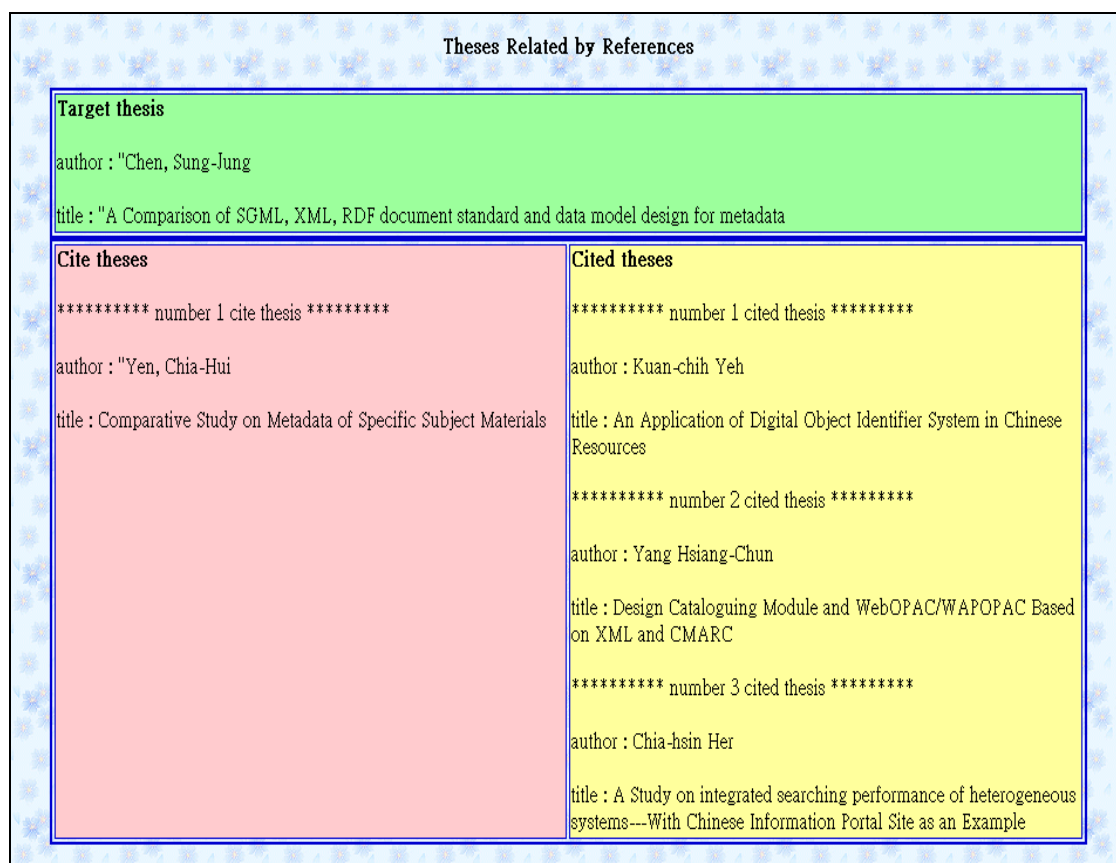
Theses Related by References

| Target thesis<br><br>author : "Chen, Sung-Jung<br><br>title : "A Comparison of SGML, XML, RDF document standard and data model design for metadata | |
|---|---|
| Cite theses<br><br>********** number 1 cite thesis *********<br><br>author : "Yen, Chia-Hui<br><br>title : Comparative Study on Metadata of Specific Subject Materials | Cited theses<br><br>********** number 1 cited thesis *********<br><br>author : Kuan-chih Yeh<br><br>title : An Application of Digital Object Identifier System in Chinese Resources<br><br>********** number 2 cited thesis *********<br><br>author : Yang Hsiang-Chun<br><br>title : Design Cataloguing Module and WebOPAC/WAPOPAC Based on XML and CMARC<br><br>********** number 3 cited thesis *********<br><br>author : Chia-hsin Her<br><br>title : A Study on integrated searching performance of heterogeneous systems---With Chinese Information Portal Site as an Example |